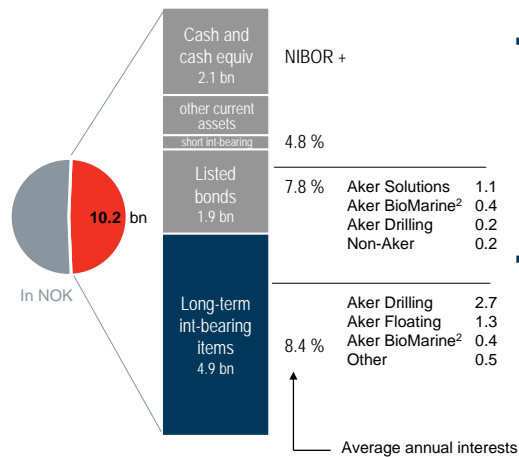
10.2 bn

In NOK

Cash and cash equiv
2.1 bn

other current assets

short int-bearing

Listed bonds
1.9 bn

Long-term int-bearing items
4.9 bn

NIBOR +

4.8 %

7.8 %

| | |
|---|---|
| Aker Solutions | 1.1 |
| Aker BioMarine$^2$ | 0.4 |
| Aker Drilling | 0.2 |
| Non-Aker | 0.2 |

8.4 %

| | |
|---|---|
| Aker Drilling | 2.7 |
| Aker Floating | 1.3 |
| Aker BioMarine$^2$ | 0.4 |
| Other | 0.5 |

Average annual interests